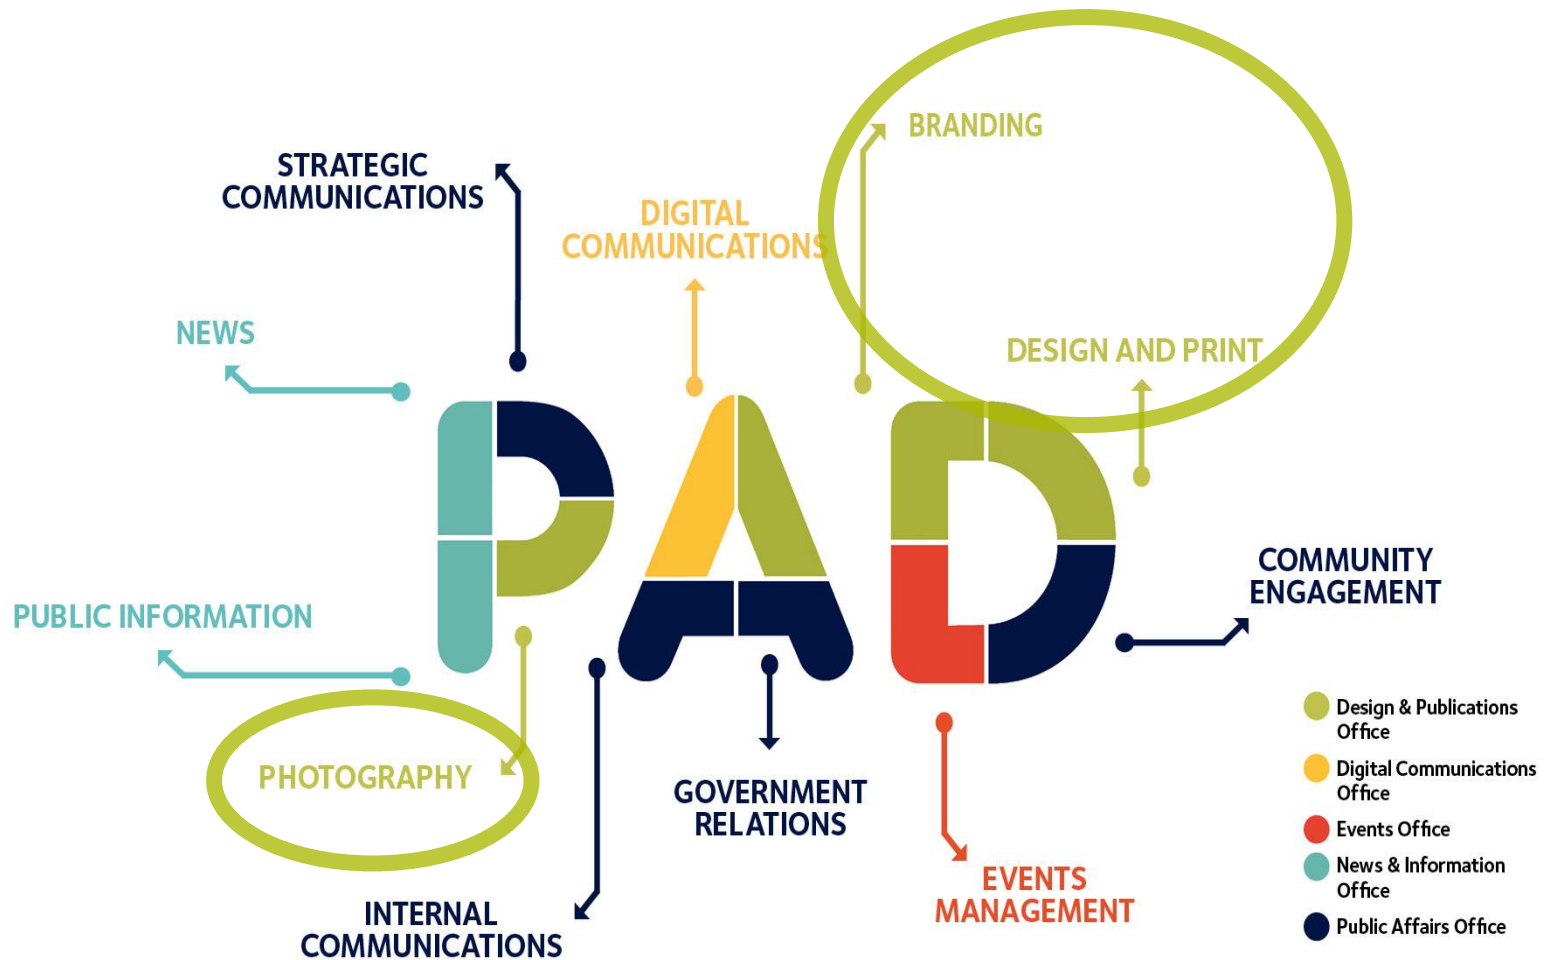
BRANDING

STRATEGIC COMMUNICATIONS

DIGITAL COMMUNICATIONS

NEWS

DESIGN AND PRINT

PAD

COMMUNITY ENGAGEMENT

PUBLIC INFORMATION

PHOTOGRAPHY

GOVERNMENT RELATIONS

EVENTS MANAGEMENT

INTERNAL COMMUNICATIONS

Design & Publications Office
Digital Communications Office
Events Office
News & Information Office
Public Affairs Office